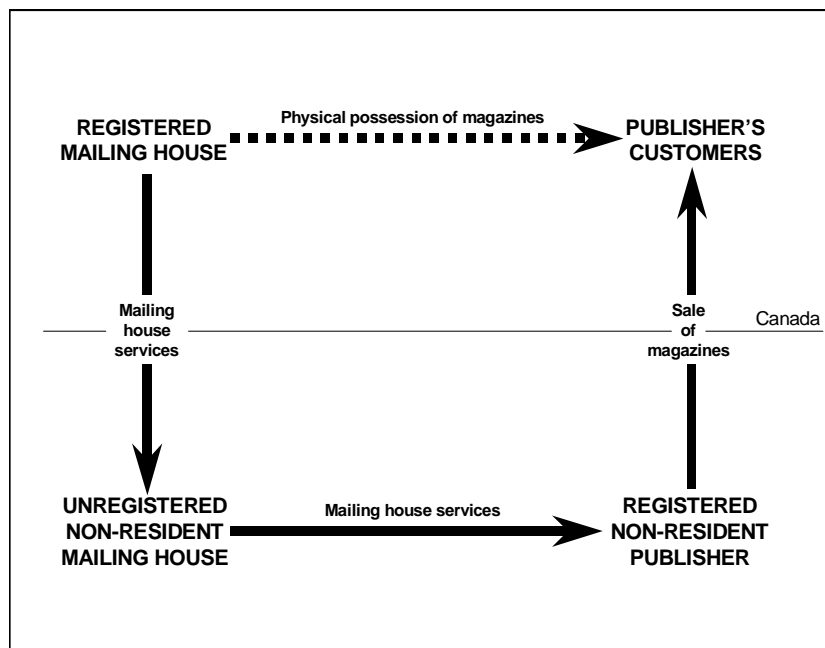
REGISTERED MAILING HOUSE

Physical possession of magazines

PUBLISHER'S CUSTOMERS

Mailing house services

Sale of magazines

Canada

UNREGISTERED NON-RESIDENT MAILING HOUSE

Mailing house services

REGISTERED NON-RESIDENT PUBLISHER